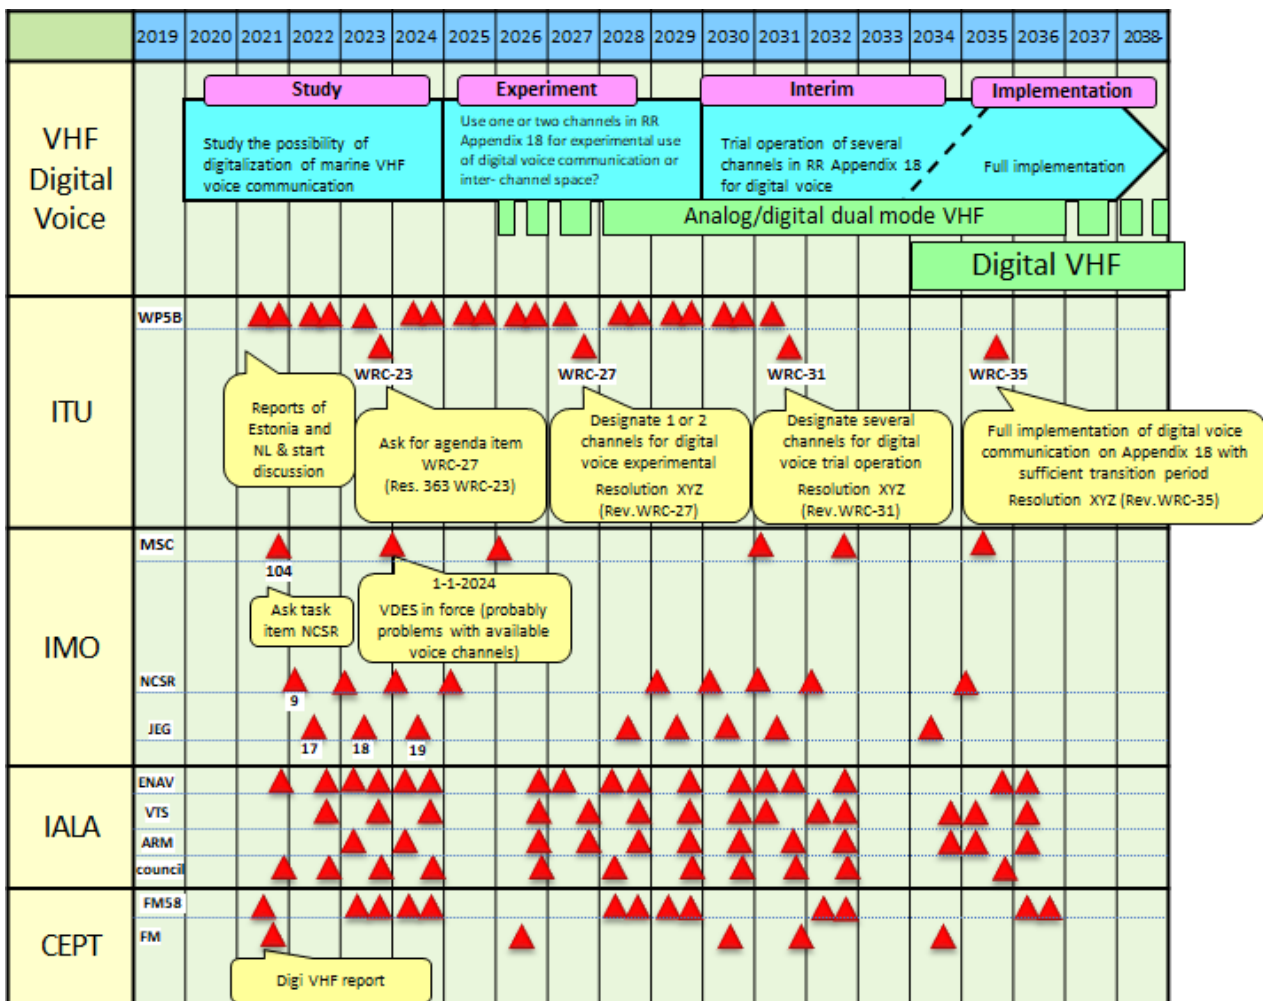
| | 2019 | 2020 | 2021 | 2022 | 2023 | 2024 | 2025 | 2026 | 2027 | 2028 | 2029 | 2030 | 2031 | 2032 | 2033 | 2034 | 2035 | 2036 | 2037 | 2038 |
|---|---|---|---|---|---|---|---|---|---|---|---|---|---|---|---|---|---|---|---|---|

VHF Digital Voice

Study
Study the possibility of digitalization of marine VHF voice communication

Experiment
Use one or two channels in RR Appendix 18 for experimental use of digital voice communication or inter- channel space?

Interim
Trial operation of several channels in RR Appendix 18 for digital voice

Implementation
Full implementation

Analog/digital dual mode VHF

Digital VHF

ITU
WP5B
WRC-23
WRC-27
WRC-31
WRC-35

Reports of Estonia and NL & start discussion

Ask for agenda item WRC-27 (Res. 363 WRC-23)

Designate 1 or 2 channels for digital voice experimental Resolution XYZ (Rev.WRC-27)

Designate several channels for digital voice trial operation Resolution XYZ (Rev.WRC-31)

Full implementation of digital voice communication on Appendix 18 with sufficient transition period Resolution XYZ (Rev.WRC-35)

IMO
MSC
104
Ask task item NCSR

1-1-2024
VDES in force (probably problems with available voice channels)

NCSR
9
JEG
17
18
19

IALA
ENAV
VTS
ARM
council

CEPT
FM58
FM

Digi VHF report